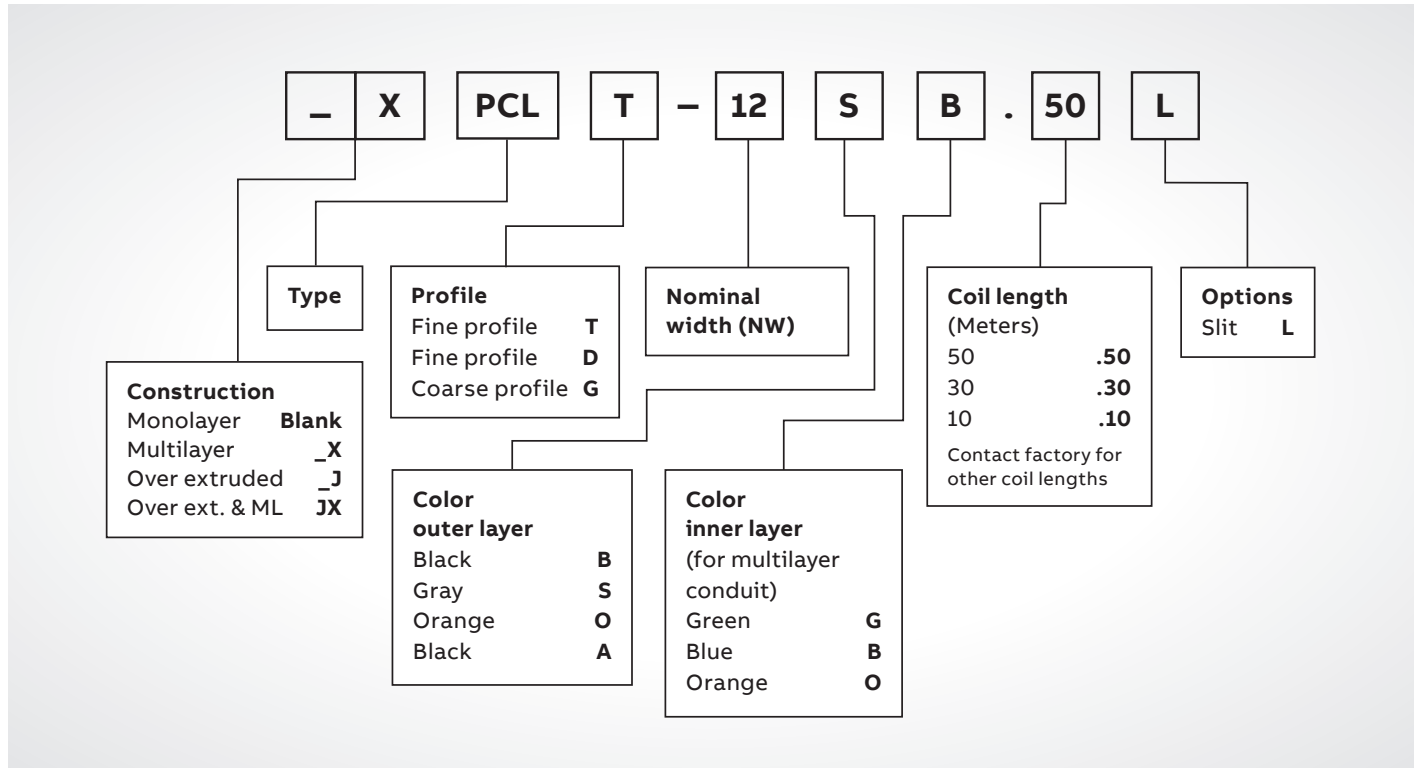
_ X PCL T – 12 S B . 50 L

Type

Profile
Fine profile T
Fine profile D
Coarse profile G

Nominal width (NW)

Coil length
(Meters)
50 .50
30 .30
10 .10
Contact factory for other coil lengths

Options
Slit L

Construction
Monolayer Blank
Multilayer _X
Over extruded _J
Over ext. & ML JX

Color outer layer
Black B
Gray S
Orange O
Black A

Color inner layer
(for multilayer conduit)
Green G
Blue B
Orange O